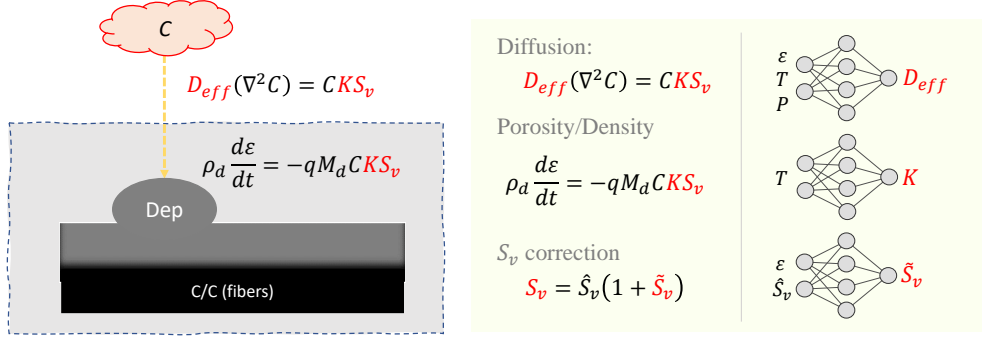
$C$

$D_{eff}(\nabla^2 C) = CKS_v$

$\rho_d \frac{d\varepsilon}{dt} = -qM_d CKS_v$

Dep

C/C (fibers)

Diffusion:
$D_{eff}(\nabla^2 C) = CKS_v$

Porosity/Density
$\rho_d \frac{d\varepsilon}{dt} = -qM_d CKS_v$

$S_v$ correction
$S_v = \hat{S}_v(1 + \tilde{S}_v)$

$\varepsilon$
$T$
$P$
$D_{eff}$

$T$
$K$

$\varepsilon$
$\hat{S}_v$
$\tilde{S}_v$